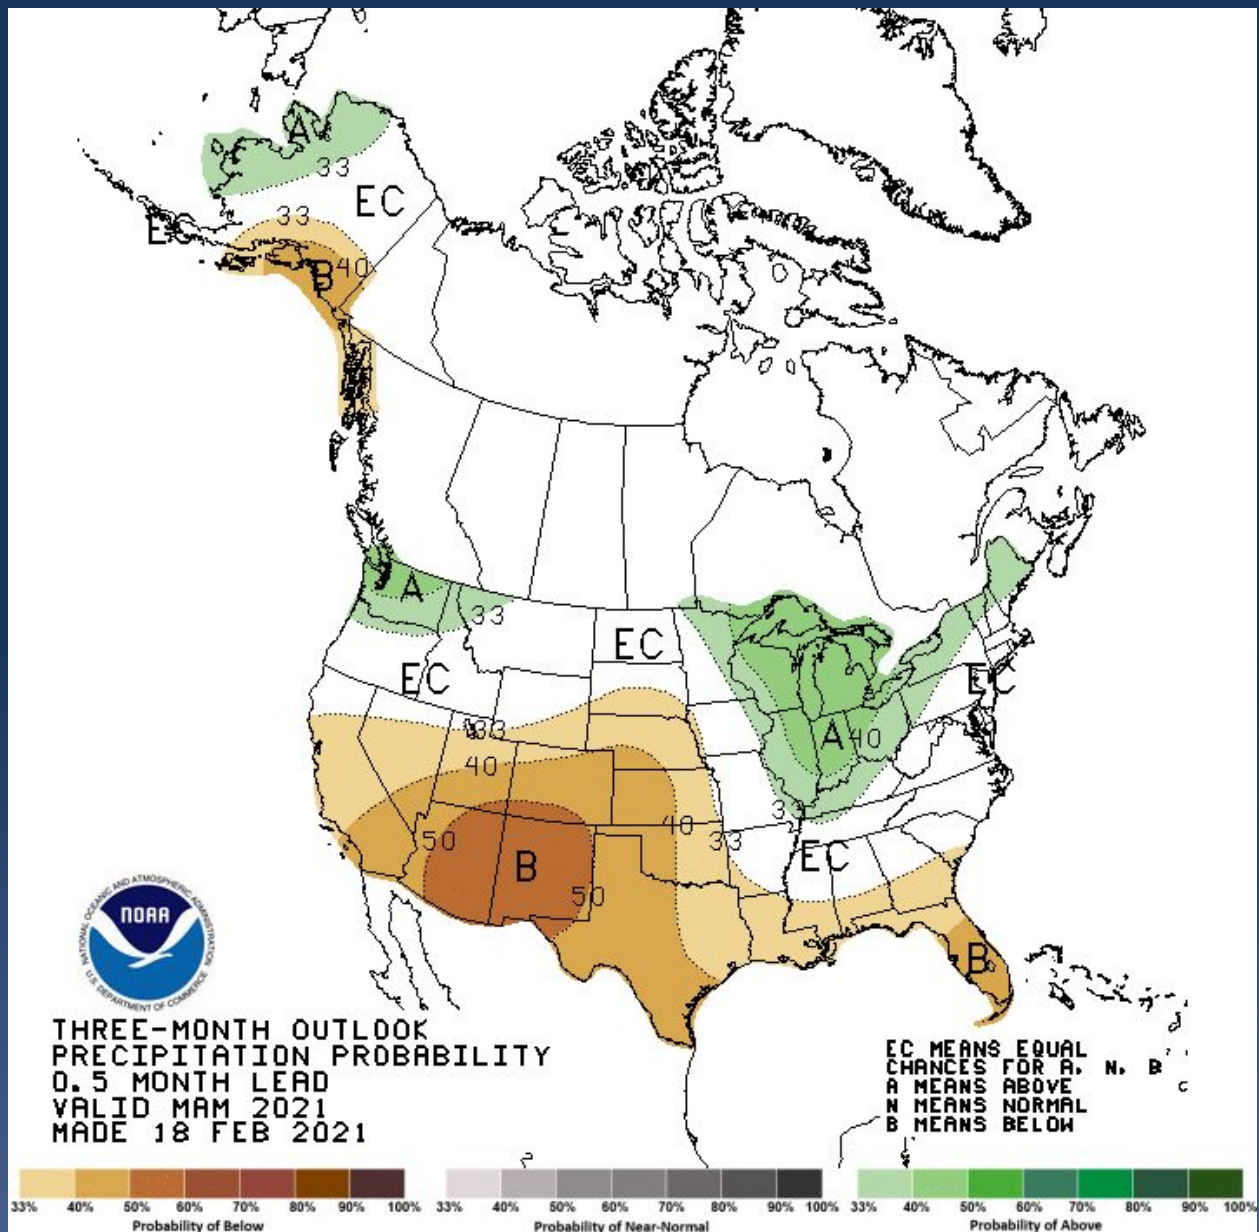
A
33
EC
EC
33
B
40
A
33
EC
EC
EC
33
40
A
40
50
B
50
40
33
33
EC
B

NOAA
NATIONAL OCEANIC AND ATMOSPHERIC ADMINISTRATION
U.S. DEPARTMENT OF COMMERCE

THREE-MONTH OUTLOOK
PRECIPITATION PROBABILITY
0.5 MONTH LEAD
VALID MAM 2021
MADE 18 FEB 2021

EC MEANS EQUAL
CHANCES FOR A, N, B
A MEANS ABOVE
N MEANS NORMAL
B MEANS BELOW

33% 40% 50% 60% 70% 80% 90% 100%
Probability of Below
33% 40% 50% 60% 70% 80% 90% 100%
Probability of Near-Normal
33% 40% 50% 60% 70% 80% 90% 100%
Probability of Above